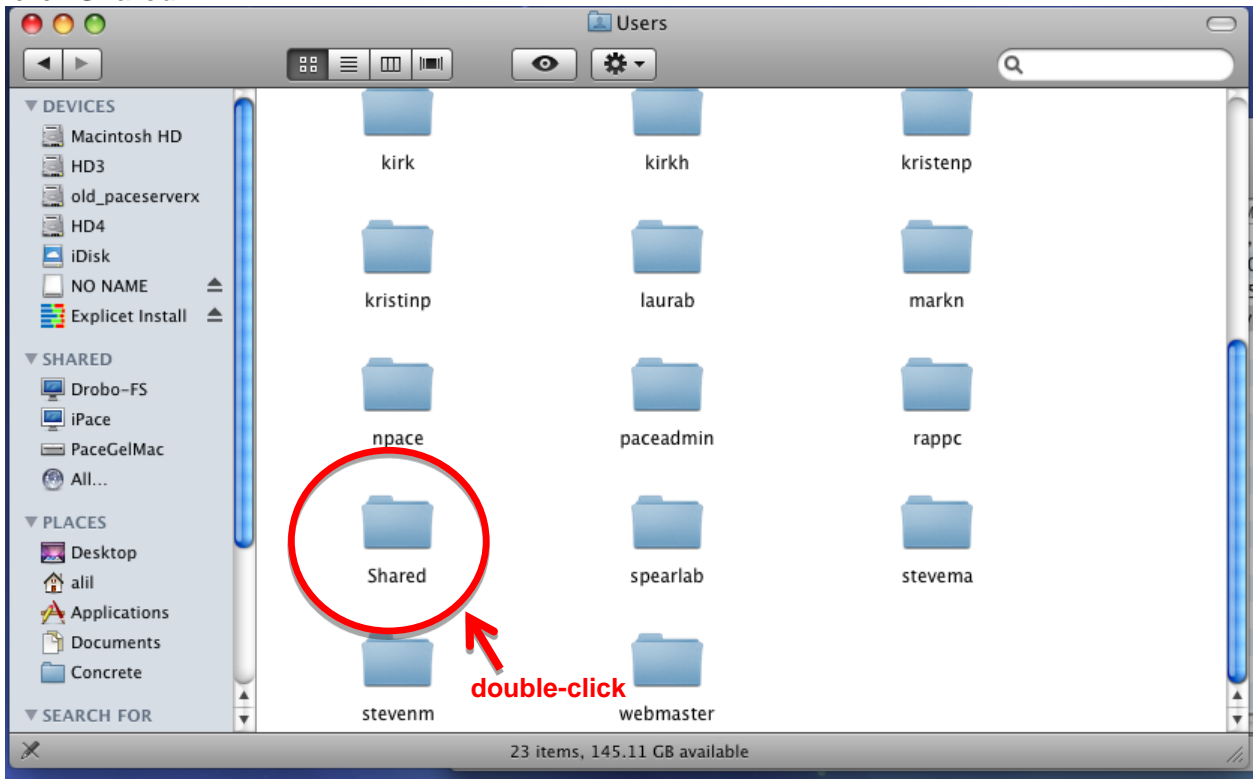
Users

DEVICES
Macintosh HD
HD3
old_paceserverx
HD4
iDisk
NO NAME
Explicet Install

SHARED
Drobo-FS
iPace
PaceGelMac
All...

PLACES
Desktop
alil
Applications
Documents
Concrete

SEARCH FOR

kirk
kirkh
kristenp
kristinp
laurab
markn
npace
paceadmin
rappc
Shared
spearlab
stevema
stevenm
webmaster

double-click

23 items, 145.11 GB available